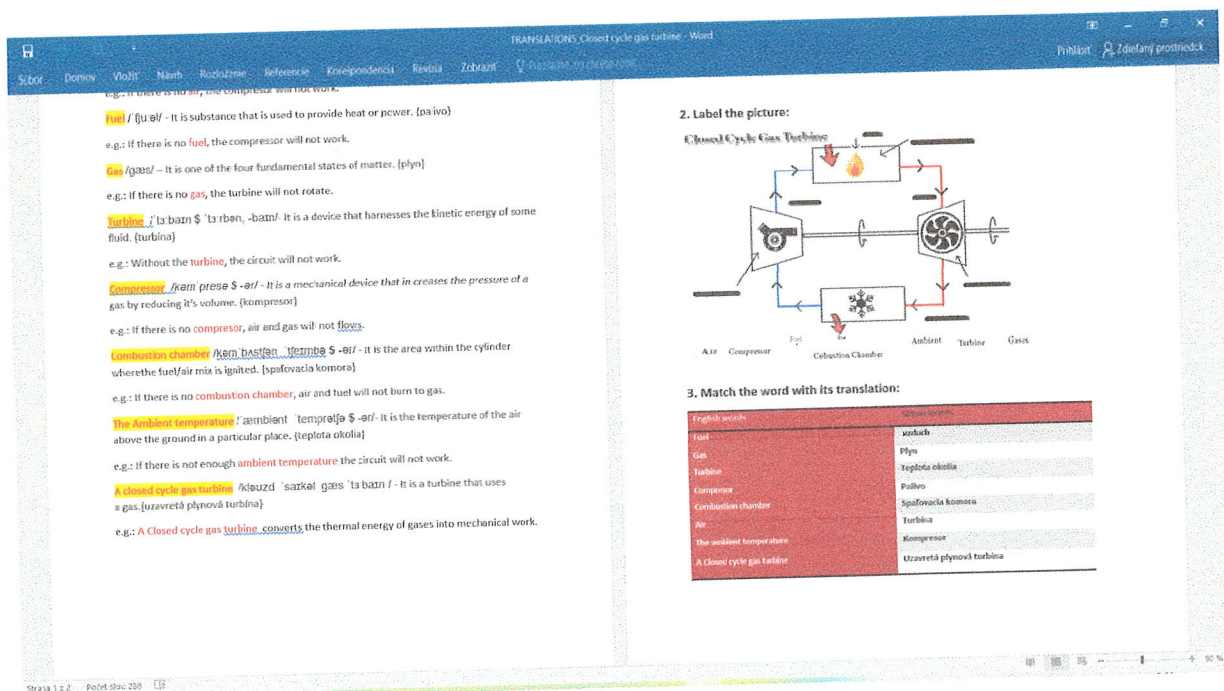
TRANSLATIONS Closed cycle gas turbine - Word

Prihlásiť Zdieľaný prostriedok

Súbor Domov Vložiť Návrh Rozloženie Referencie Korešpondencia Revízia Zobraziť

e.g.: If there is no air, the compresor will not work.

Fuel / fjuːəl/ - It is substance that is used to provide heat or power. {palivo}

e.g.: If there is no fuel, the compressor will not work.

Gas /gæs/ – It is one of the four fundamental states of matter. {plyn}

e.g.: If there is no gas, the turbine will not rotate.

Turbine /ˈtɜːbaɪn $ ˈtɜːrbən, -baɪn/- It is a device that harnesses the kinetic energy of some fluid. {turbína}

e.g.: Without the turbine, the circuit will not work.

Compressor /kəmˈpresə $ -ər/ - It is a mechanical device that in creases the pressure of a gas by reducing it's volume. {kompresor}

e.g.: If there is no compresor, air and gas will not flows.

Combustion chamber /kəmˈbʌstʃən ˈtʃeɪmbə $ -ər/ - It is the area within the cylinder wherethe fuel/air mix is ignited. {spaľovacia komora}

e.g.: If there is no combustion chamber, air and fuel will not burn to gas.

The Ambient temperature /ˈæmbiənt ˈtemprətʃə $ -ər/- It is the temperature of the air above the ground in a particular place. {teplota okolia}

e.g.: If there is not enough ambient temperature the circuit will not work.

A closed cycle gas turbine /kləʊzd ˈsaɪkəl gæs ˈtɜːbaɪn / - It is a turbine that uses a gas.{uzavretá plynová turbína}

e.g.: A Closed cycle gas turbine converts the thermal energy of gases into mechanical work.

2. Label the picture:

Closed Cycle Gas Turbine

Air Compressor Fuel Gas Combustion Chamber Ambient Turbine Gases

3. Match the word with its translation:

| English words | Slovak words |
|---|---|
| Fuel | vzduch |
| Gas | Plyn |
| Turbine | Teplota okolia |
| Compresor | Palivo |
| Combustion chamber | Spaľovacia komora |
| Air | Turbína |
| The ambient temperature | Kompresor |
| A Closed cycle gas turbine | Uzavretá plynová turbína |

Strana 1 z 2 Počet slov: 288

90 %